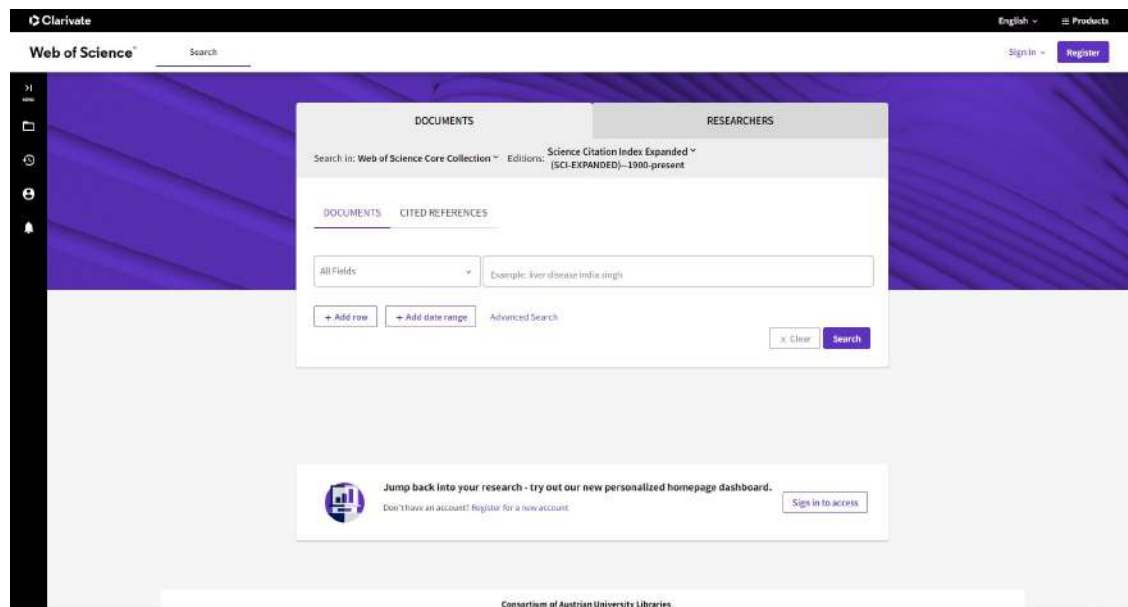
Clarivate

English ⌄ ☰ Products

Web of Science™ Search

Sign In ⌄ Register

DOCUMENTS RESEARCHERS

Search in: Web of Science Core Collection ⌄ Editions: Science Citation Index Expanded ⌄ (SCI-EXPANDED)--1900-present

DOCUMENTS CITED REFERENCES

All Fields

Example: liver disease india singh

+ Add row + Add date range Advanced Search

✕ Clear Search

Jump back into your research - try out our new personalized homepage dashboard.

Don't have an account? Register for a new account

Sign in to access

Consortium of Austrian University Libraries